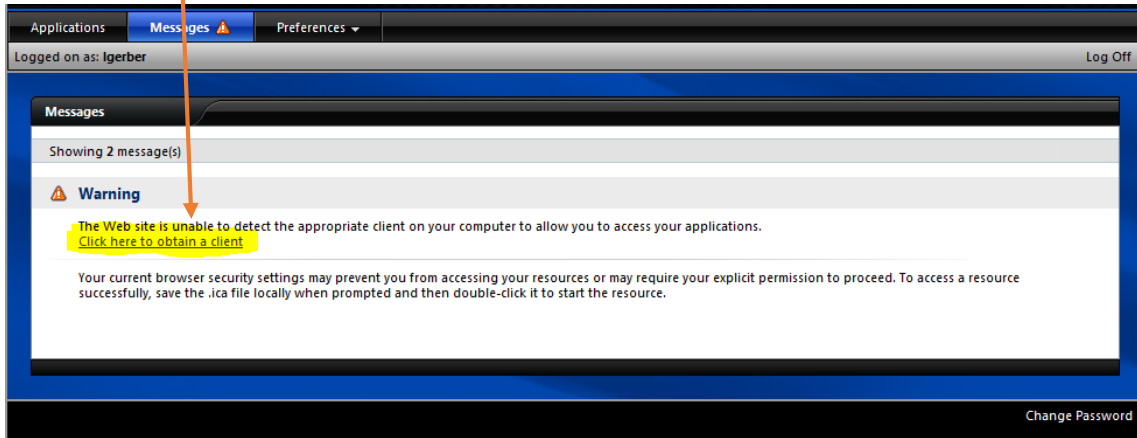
Applications Messages Preferences

Logged on as: lgerber

Log Off

Messages

Showing 2 message(s)

Warning

The Web site is unable to detect the appropriate client on your computer to allow you to access your applications.
Click here to obtain a client

Your current browser security settings may prevent you from accessing your resources or may require your explicit permission to proceed. To access a resource successfully, save the .ica file locally when prompted and then double-click it to start the resource.

Change Password